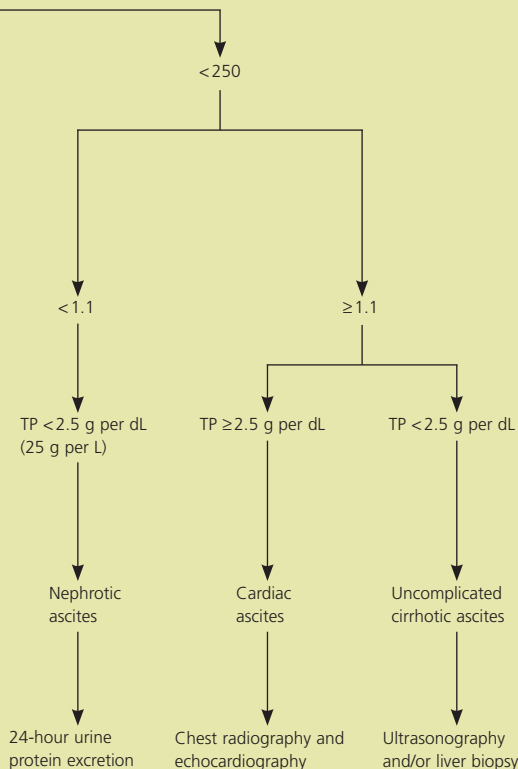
$<250$

$<1.1$

$\geq 1.1$

TP $<2.5$ g per dL (25 g per L)

TP $\geq 2.5$ g per dL

TP $<2.5$ g per dL

Nephrotic ascites

Cardiac ascites

Uncomplicated cirrhotic ascites

24-hour urine protein excretion

Chest radiography and echocardiography

Ultrasonography and/or liver biopsy